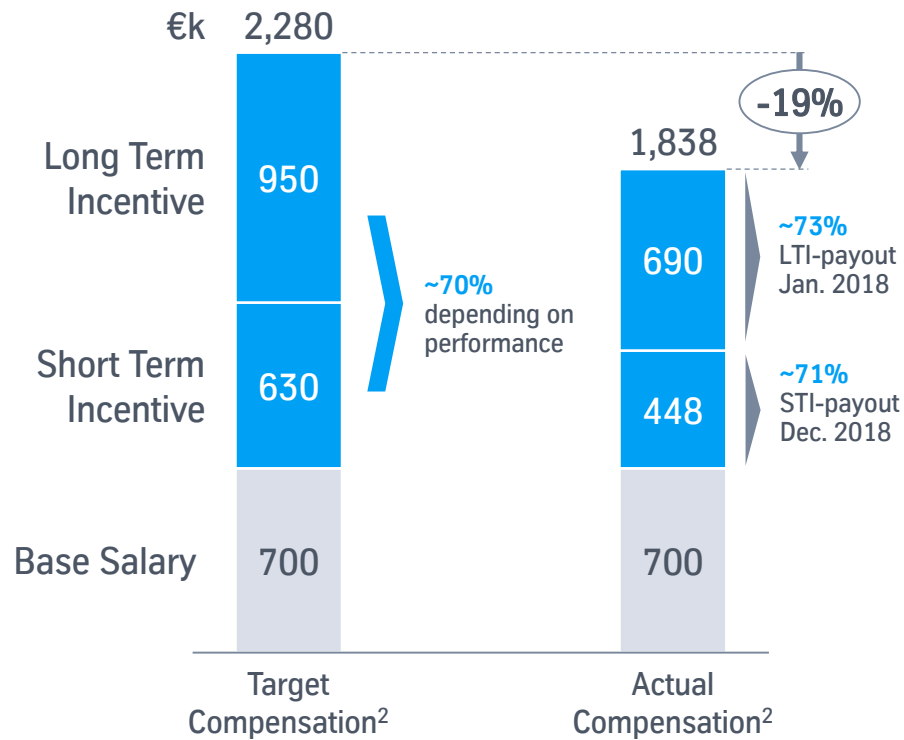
€k 2,280

-19%

1,838

Long Term Incentive

950

690

~73% LTI-payout Jan. 2018

~70% depending on performance

Short Term Incentive

630

448

~71% STI-payout Dec. 2018

Base Salary

700

700

Target Compensation$^2$

Actual Compensation$^2$